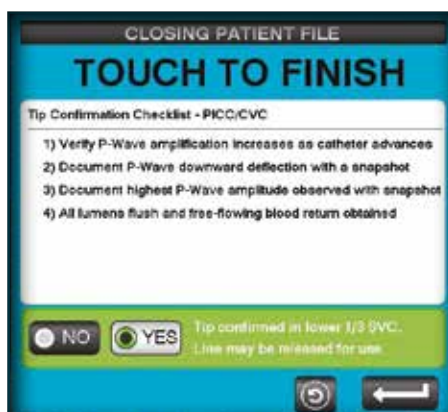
CLOSING PATIENT FILE

TOUCH TO FINISH

Tip Confirmation Checklist - PICC/CVC

1) Verify P-Wave amplification increases as catheter advances

2) Document P-Wave downward deflection with a snapshot

3) Document highest P-Wave amplitude observed with snapshot

4) All lumens flush and free-flowing blood return obtained

NO

YES

Tip confirmed in lower 1/3 SVC. Line may be released for use.